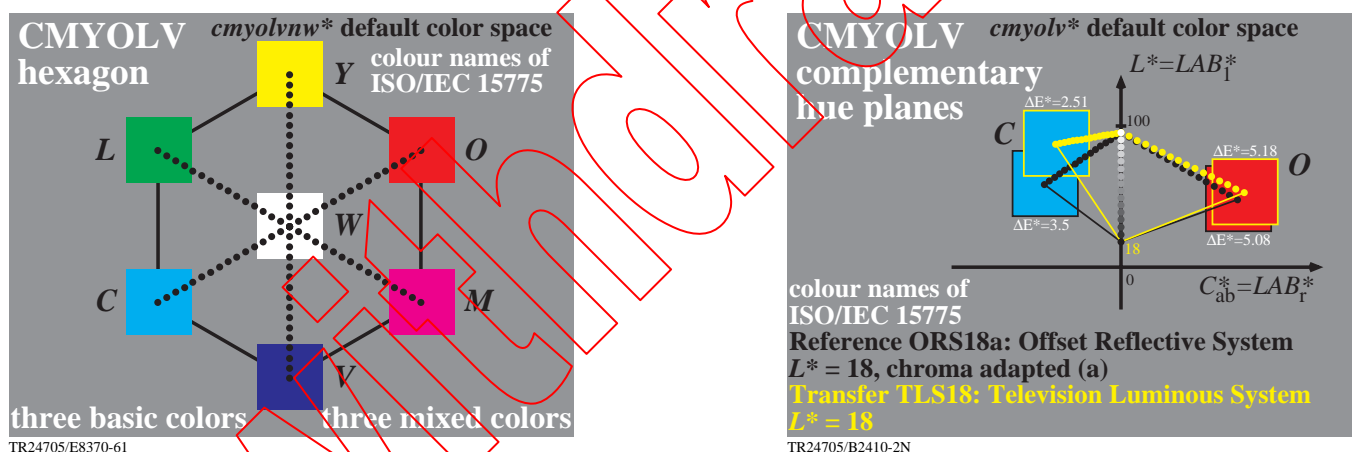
CMYOLV hexagon

*cmyolvnw** default color space

colour names of ISO/IEC 15775

*Y*

*L*

*O*

*W*

*C*

*M*

*V*

three basic colors

three mixed colors

TR24705/E8370-61

CMYOLV complementary hue planes

*cmyolv** default color space

$L^*=LAB^*_1$

$\Delta E^*=2.51$

100

*C*

$\Delta E^*=5.18$

*O*

$\Delta E^*=3.5$

18

$\Delta E^*=5.08$

0

$C^*_{ab}=LAB^*_r$

colour names of ISO/IEC 15775

Reference ORS18a: Offset Reflective System

$L^*$ = 18, chroma adapted (a)

Transfer TLS18: Television Luminous System

$L^*$ = 18

TR24705/B2410-2N